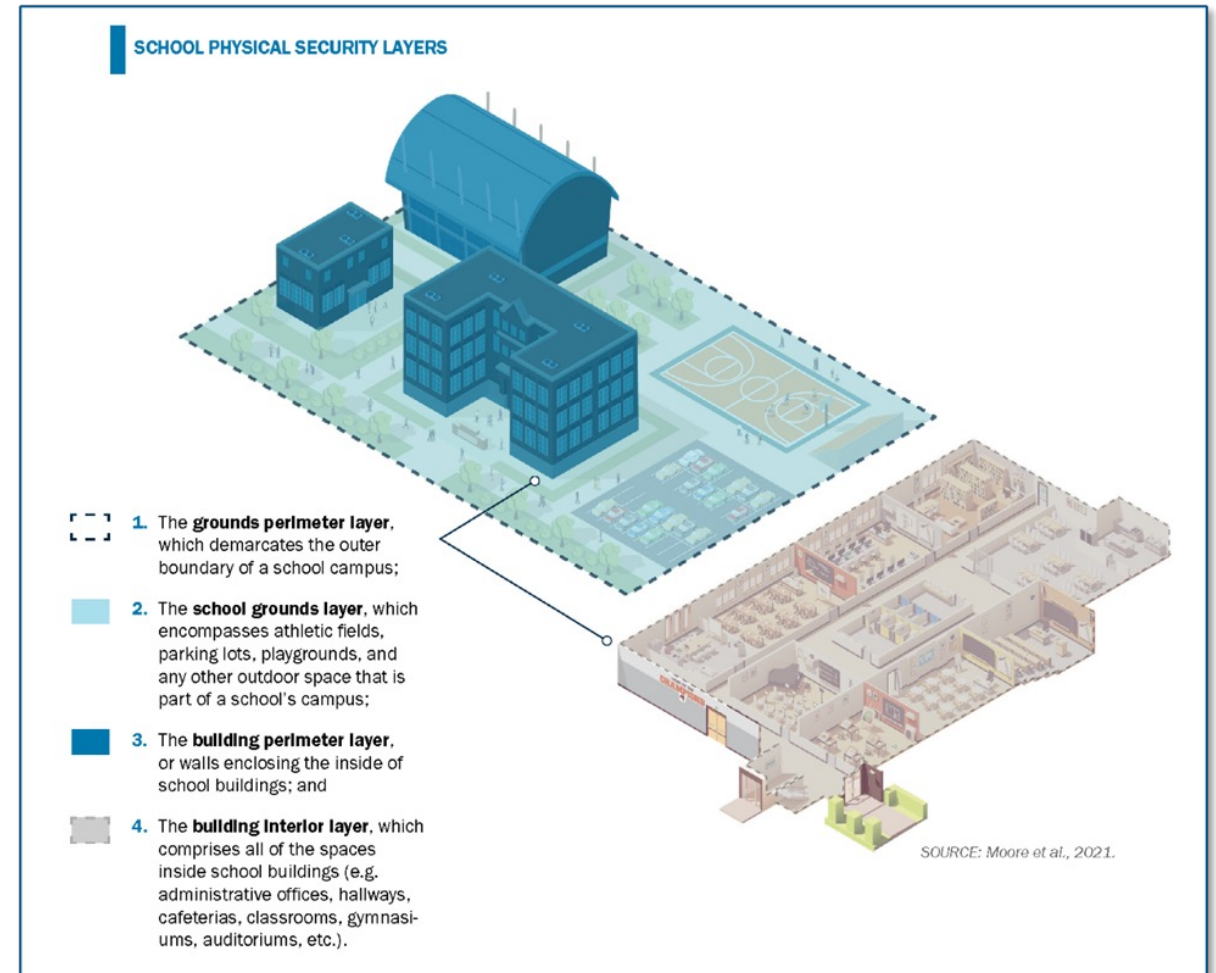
SCHOOL PHYSICAL SECURITY LAYERS

1. The **grounds perimeter layer**, which demarcates the outer boundary of a school campus;

2. The **school grounds layer**, which encompasses athletic fields, parking lots, playgrounds, and any other outdoor space that is part of a school's campus;

3. The **building perimeter layer**, or walls enclosing the inside of school buildings; and

4. The **building interior layer**, which comprises all of the spaces inside school buildings (e.g. administrative offices, hallways, cafeterias, classrooms, gymnasiums, auditoriums, etc.).

SOURCE: Moore et al., 2021.